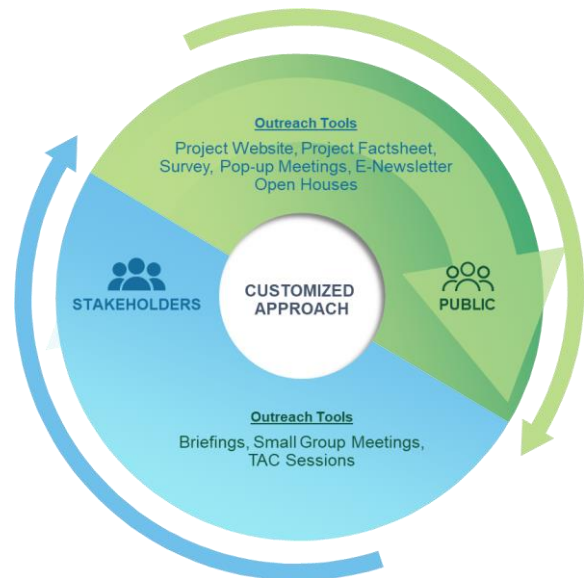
Outreach Tools

Project Website, Project Factsheet, Survey, Pop-up Meetings, E-Newsletter Open Houses

STAKEHOLDERS

CUSTOMIZED APPROACH

PUBLIC

Outreach Tools

Briefings, Small Group Meetings, TAC Sessions